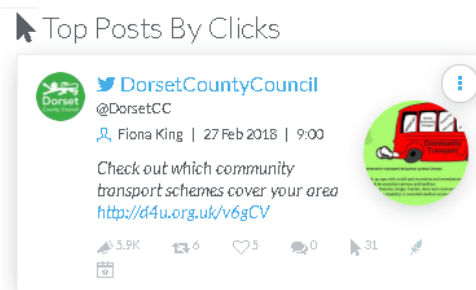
Top Posts By Clicks

Dorset County Council

DorsetCountyCouncil
@DorsetCC
Fiona King | 27 Feb 2018 | 9:00

Check out which community transport schemes cover your area http://d4u.org.uk/v6gCV

Community Transport

5.9K 6 5 0 31